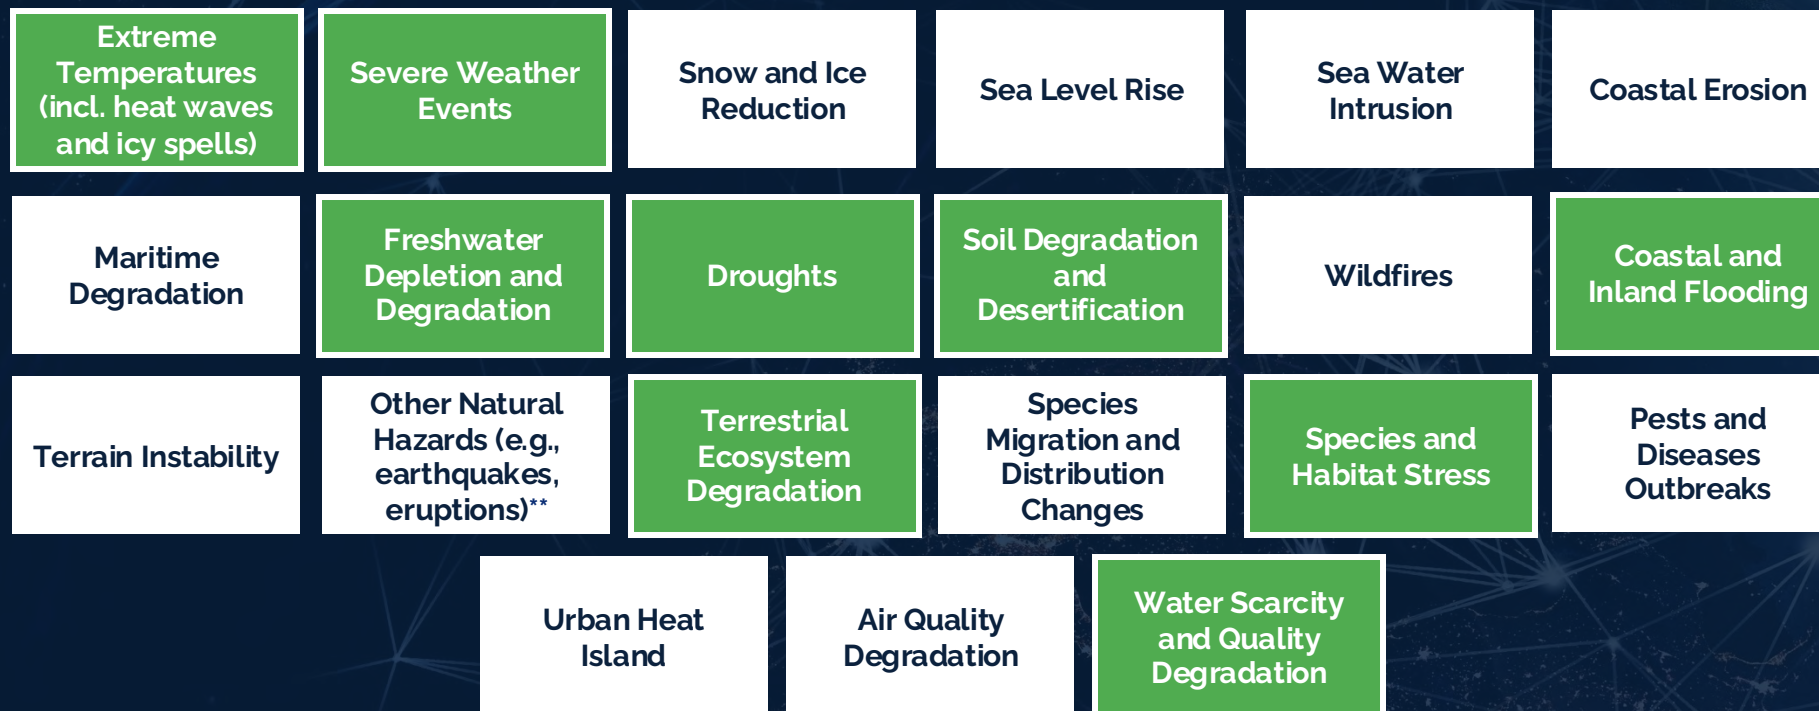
Extreme Temperatures (incl. heat waves and icy spells)

Severe Weather Events

Snow and Ice Reduction

Sea Level Rise

Sea Water Intrusion

Coastal Erosion

Maritime Degradation

Freshwater Depletion and Degradation

Droughts

Soil Degradation and Desertification

Wildfires

Coastal and Inland Flooding

Terrain Instability

Other Natural Hazards (e.g., earthquakes, eruptions)**

Terrestrial Ecosystem Degradation

Species Migration and Distribution Changes

Species and Habitat Stress

Pests and Diseases Outbreaks

Urban Heat Island

Air Quality Degradation

Water Scarcity and Quality Degradation